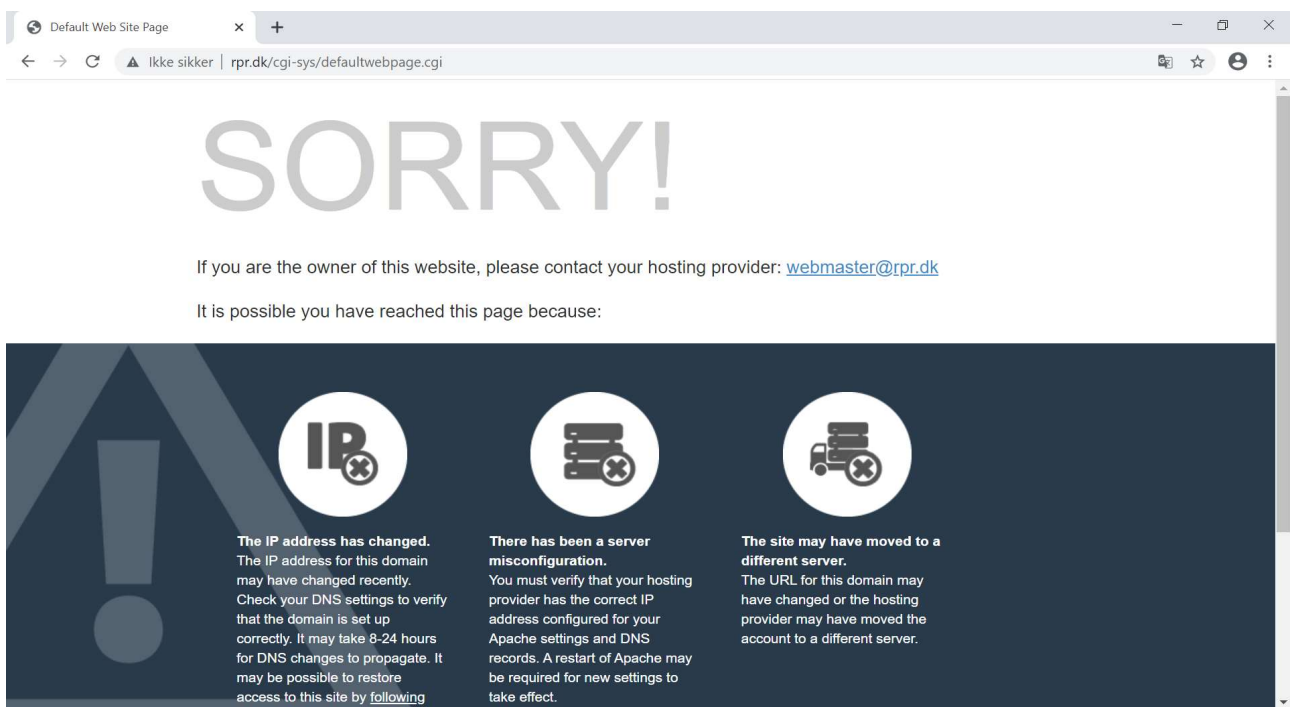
Default Web Site Page

Ikke sikker | rpr.dk/cgi-sys/defaultwebpage.cgi

SORRY!

If you are the owner of this website, please contact your hosting provider: webmaster@rpr.dk

It is possible you have reached this page because:

IP

**The IP address has changed.**
The IP address for this domain may have changed recently. Check your DNS settings to verify that the domain is set up correctly. It may take 8-24 hours for DNS changes to propagate. It may be possible to restore access to this site by following

**There has been a server misconfiguration.**
You must verify that your hosting provider has the correct IP address configured for your Apache settings and DNS records. A restart of Apache may be required for new settings to take effect.

**The site may have moved to a different server.**
The URL for this domain may have changed or the hosting provider may have moved the account to a different server.